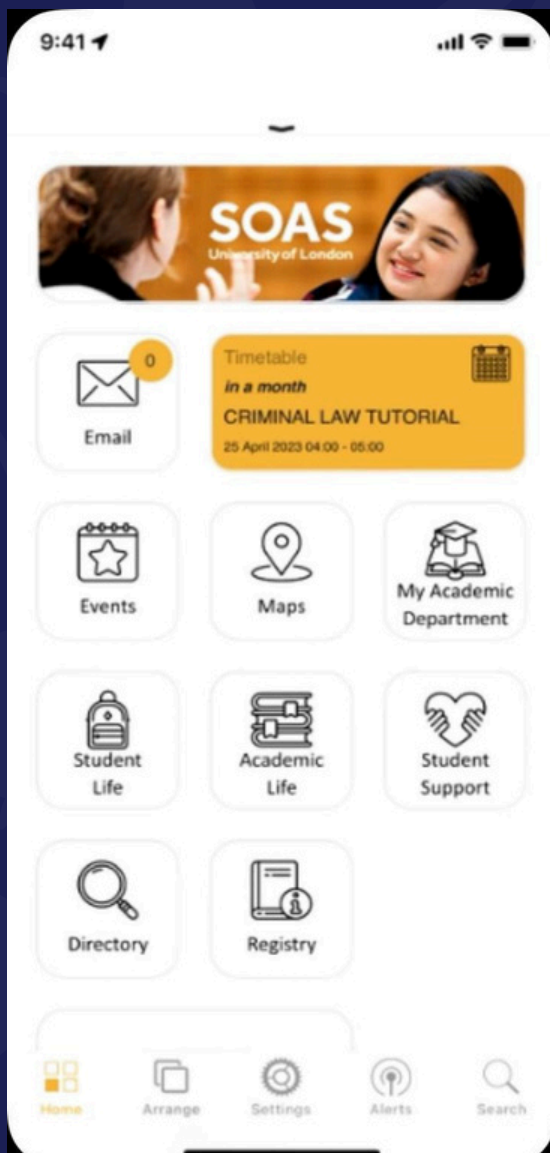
9:41

SOAS
University of London

0
Email

Timetable
in a month
CRIMINAL LAW TUTORIAL
25 April 2023 04:00 - 05:00

Events

Maps

My Academic Department

Student Life

Academic Life

Student Support

Directory

Registry

Home
Arrange
Settings
Alerts
Search